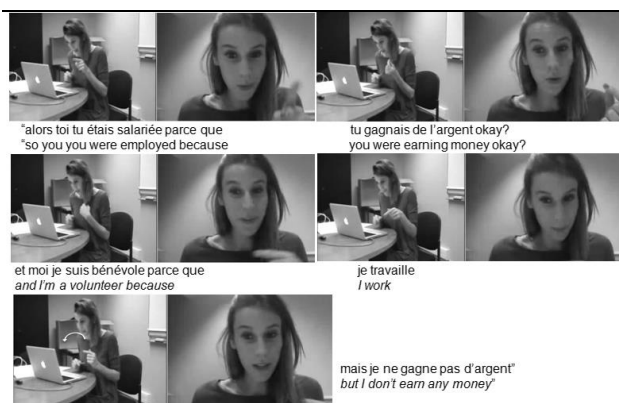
"alors toi tu étais salariée parce que
"so you you were employed because

tu gagnais de l'argent okay?
you were earning money okay?

et moi je suis bénévole parce que
and I'm a volunteer because

je travaille
I work

mais je ne gagne pas d'argent"
but I don't earn any money"